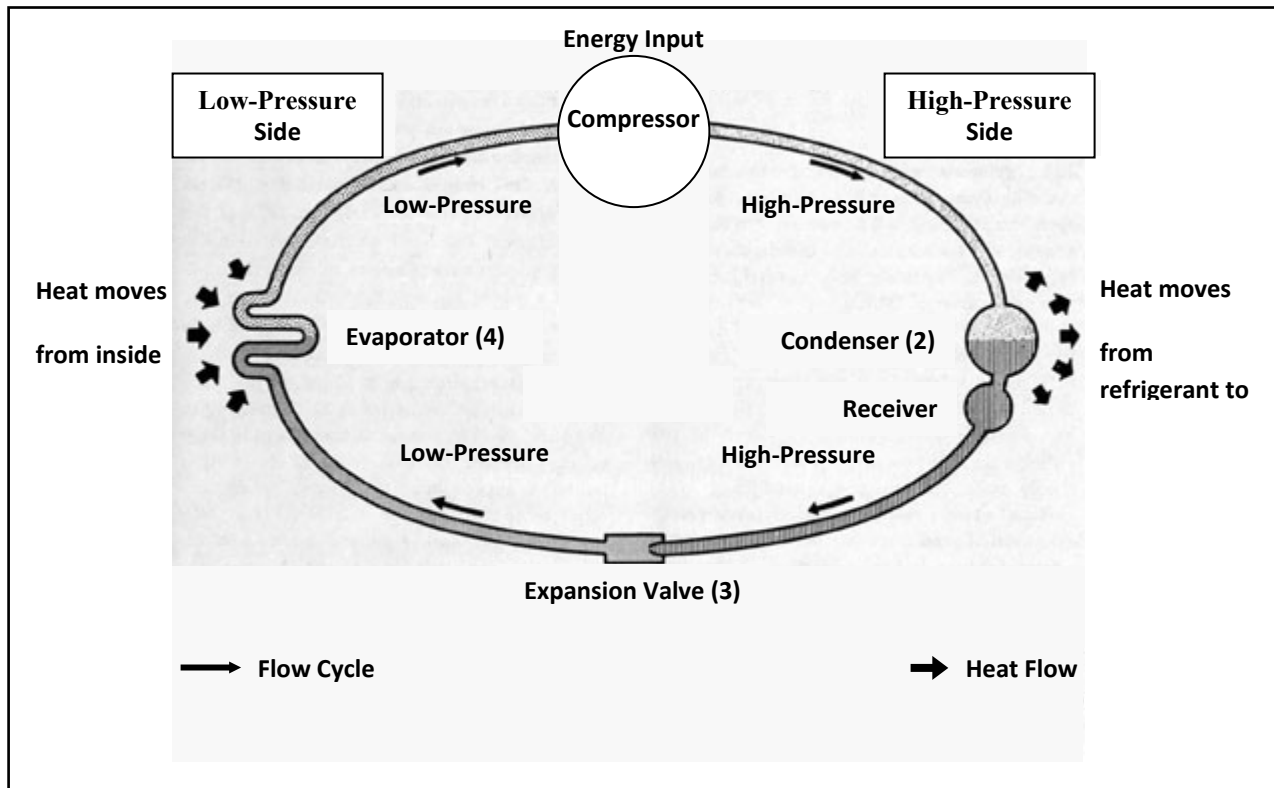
Energy Input

Low-Pressure Side

Compressor

High-Pressure Side

Low-Pressure

High-Pressure

Heat moves

from inside

Evaporator (4)

Condenser (2)

Heat moves

from refrigerant to

Receiver

Low-Pressure

High-Pressure

Expansion Valve (3)

Flow Cycle

Heat Flow